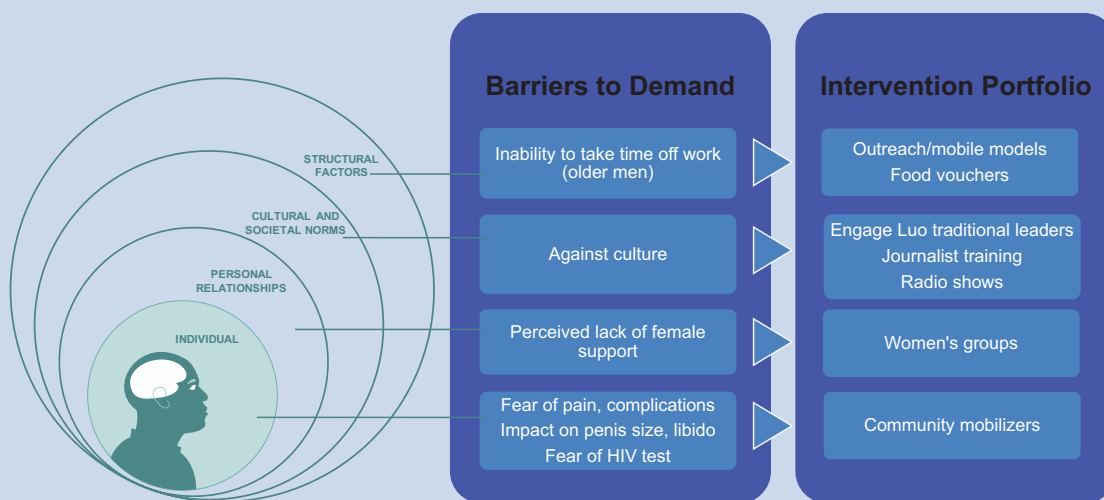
STRUCTURAL FACTORS

CULTURAL AND SOCIETAL NORMS

PERSONAL RELATIONSHIPS

INDIVIDUAL

Barriers to Demand

Inability to take time off work (older men)

Against culture

Perceived lack of female support

Fear of pain, complications
Impact on penis size, libido
Fear of HIV test

Intervention Portfolio

Outreach/mobile models
Food vouchers

Engage Luo traditional leaders
Journalist training
Radio shows

Women's groups

Community mobilizers